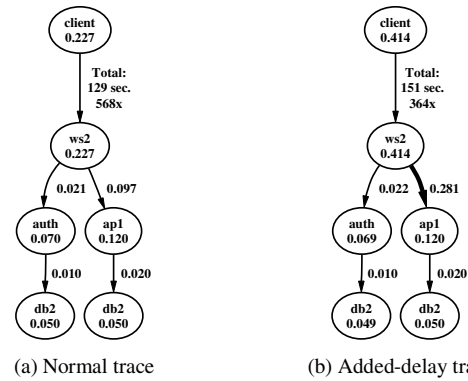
client
0.227

Total:
129 sec.
568x

ws2
0.227

0.021

0.097

auth
0.070

ap1
0.120

0.010

0.020

db2
0.050

db2
0.050

(a) Normal trace

client
0.414

Total:
151 sec.
364x

ws2
0.414

0.022

0.281

auth
0.069

ap1
0.120

0.010

0.020

db2
0.049

db2
0.050

(b) Added-delay tra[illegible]